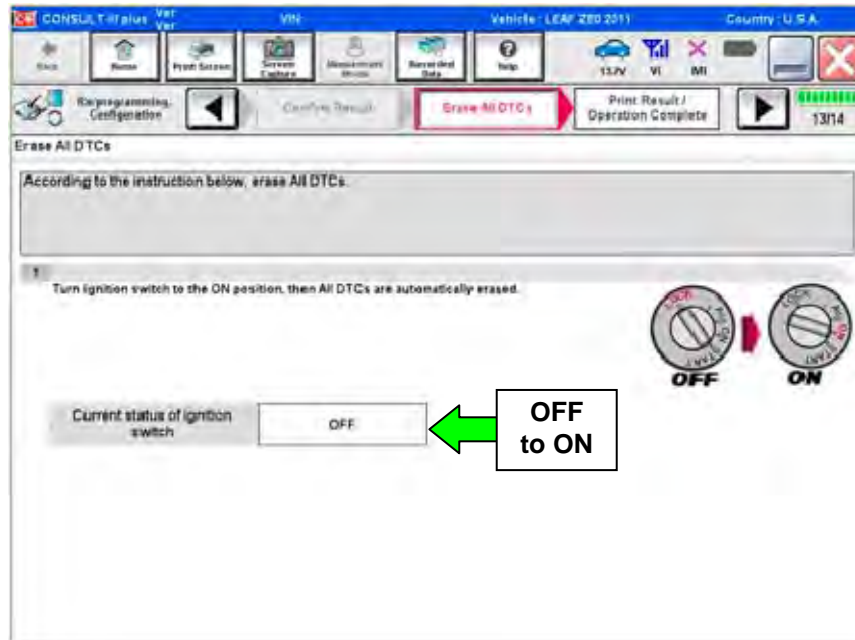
CONSULT-III plus Ver Ver VIN Vehicle : LEAF ZE0 2011 Country : U.S.A.

Back Home Print Screen Screen Capture Measurement Mode Recorded Data Help 13.7V VI MI

Reprogramming, Configuration Confirm Result Erase All DTCs Print Result / Operation Complete 13/14

Erase All DTCs

According to the instruction below, erase All DTCs.

1

Turn ignition switch to the ON position, then All DTCs are automatically erased.

LOCK ACC ON START OFF LOCK ACC ON START ON

Current status of ignition switch OFF

OFF to ON